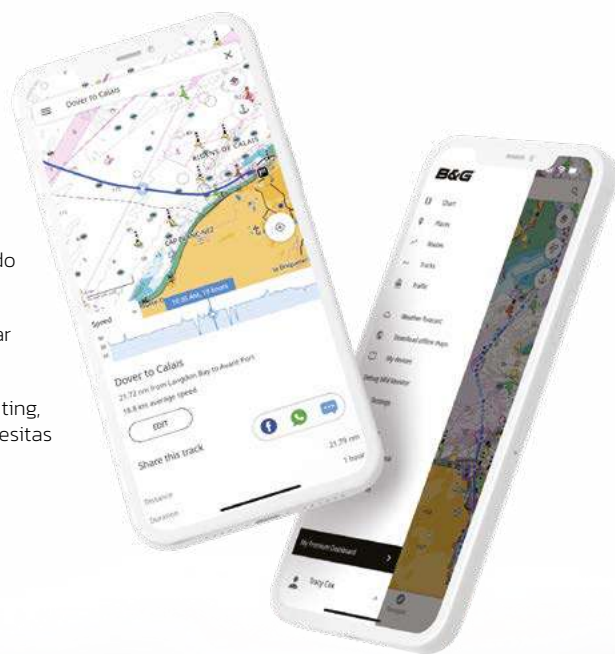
do

ar

ting,
esitas

Dover to Calais

RISBANS DE CALAIS

CAP GRIS-NEZ

10:40 AM, 13 knots

Speed

Dover to Calais

21.72 nm from Langdon Bay to Avant Port

18.8 kts average speed

EDIT

Share this track

21.79 nm

1 hour

Distance

Duration

B&G

Chart

Places

Routes

Tracks

Traffic

Weather Forecast

Download offline maps

My devices

Setup B&G Monitor

Settings

My Premium Dashboard

Stacy Cox